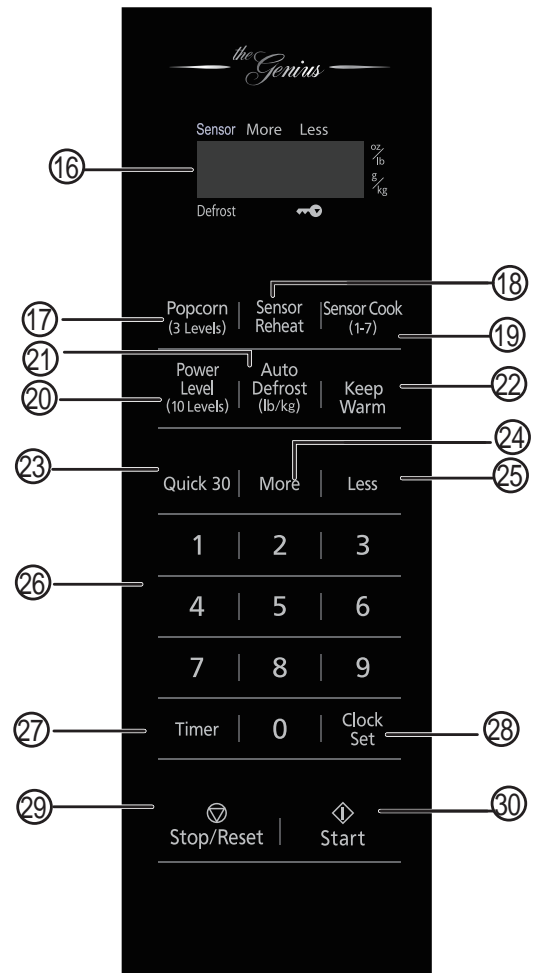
the Genius

Sensor More Less

16

oz/lb

g/kg

Defrost

18

17 Popcorn (3 Levels) | Sensor Reheat | Sensor Cook (1-7) 19

21

20 Power Level (10 Levels) | Auto Defrost (lb/kg) | Keep Warm 22

24

23 Quick 30 | More | Less 25

1 | 2 | 3

26

4 | 5 | 6

7 | 8 | 9

27 Timer | 0 | Clock Set 28

29 Stop/Reset | Start 30